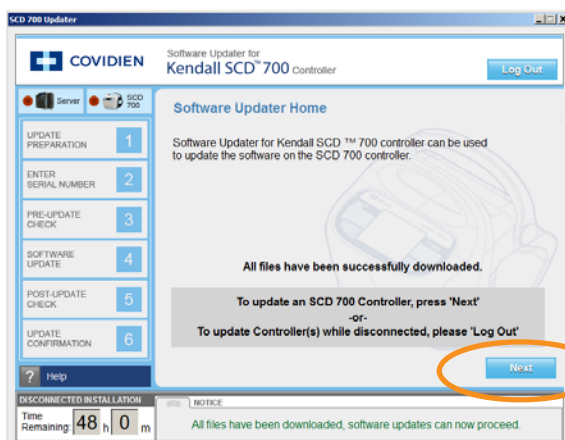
SCD 700 Updater

COVIDIEN

Software Updater for
Kendall SCD™ 700 Controller

Log Out

Server SCD 700

Software Updater Home

UPDATE PREPARATION 1

ENTER SERIAL NUMBER 2

PRE-UPDATE CHECK 3

SOFTWARE UPDATE 4

POST-UPDATE CHECK 5

UPDATE CONFIRMATION 6

Software Updater for Kendall SCD ™ 700 controller can be used to update the software on the SCD 700 controller.

All files have been successfully downloaded.

To update an SCD 700 Controller, press 'Next'
-or-
To update Controller(s) while disconnected, please 'Log Out'

Next

? Help

DISCONNECTED INSTALLATION

Time Remaining 48 h 0 m

NOTICE

All files have been downloaded, software updates can now proceed.